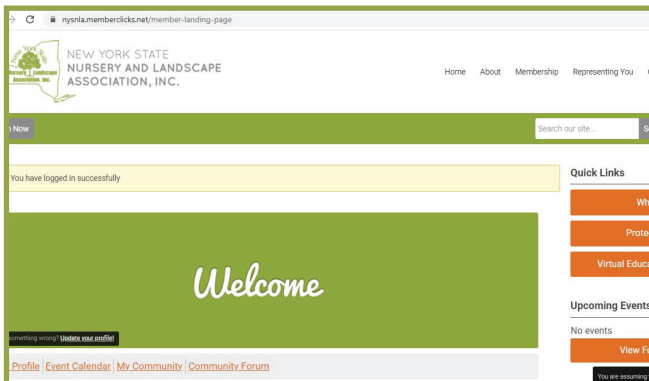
nysnla.memberclicks.net/member-landing-page

New York State Nursery & Landscape Association, Inc.

NEW YORK STATE
NURSERY AND LANDSCAPE
ASSOCIATION, INC.

Home About Membership Representing You

n Now

Search our site...

You have logged in successfully

Quick Links

Wh

Prote

Virtual Educa

Welcome

something wrong? Update your profile!

Upcoming Events

No events

View F

Profile | Event Calendar | My Community | Community Forum

You are assuming